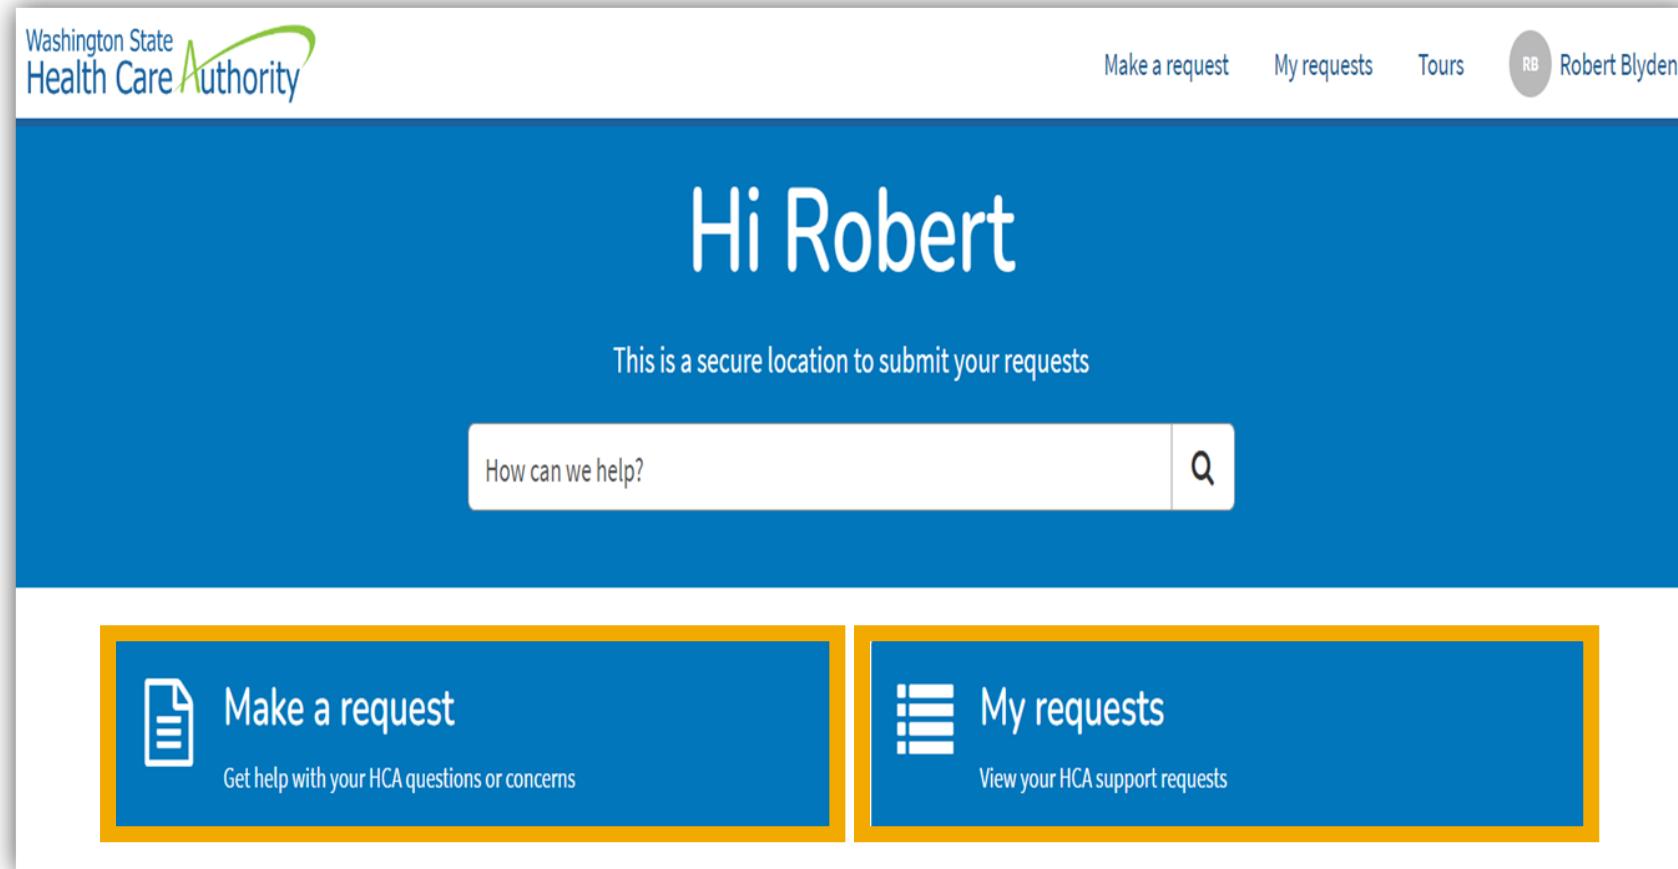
Washington State Health Care Authority

Make a request My requests Tours RB Robert Blyden

Hi Robert

This is a secure location to submit your requests

How can we help?

Make a request

Get help with your HCA questions or concerns

My requests

View your HCA support requests